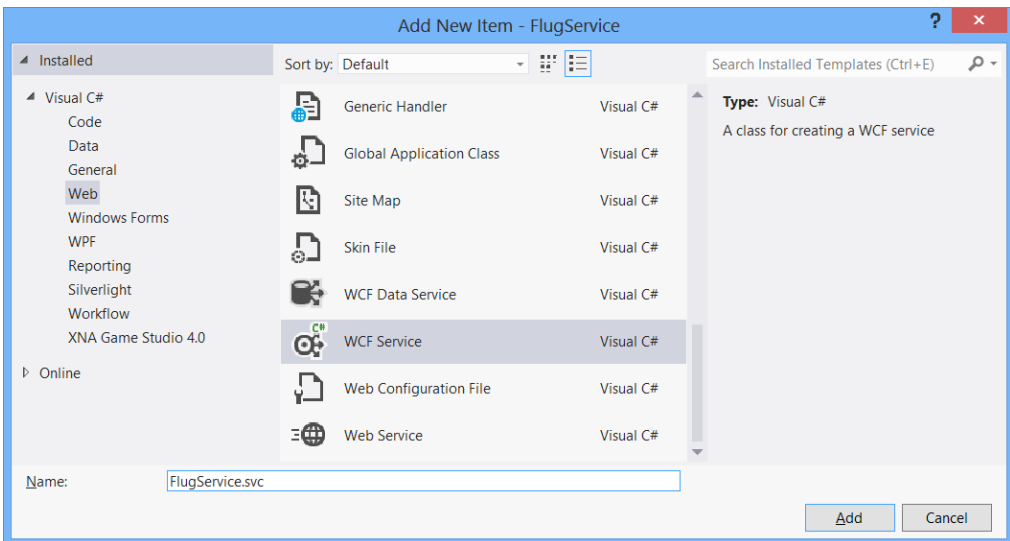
Add New Item - FlugService

?

Installed

Visual C#
Code
Data
General
Web
Windows Forms
WPF
Reporting
Silverlight
Workflow
XNA Game Studio 4.0

Online

Sort by: Default

| | |
|---|---|
| Generic Handler | Visual C# |
| Global Application Class | Visual C# |
| Site Map | Visual C# |
| Skin File | Visual C# |
| WCF Data Service | Visual C# |
| WCF Service | Visual C# |
| Web Configuration File | Visual C# |
| Web Service | Visual C# |

Search Installed Templates (Ctrl+E)

Type: Visual C#
A class for creating a WCF service

Name: FlugService.svc

Add Cancel